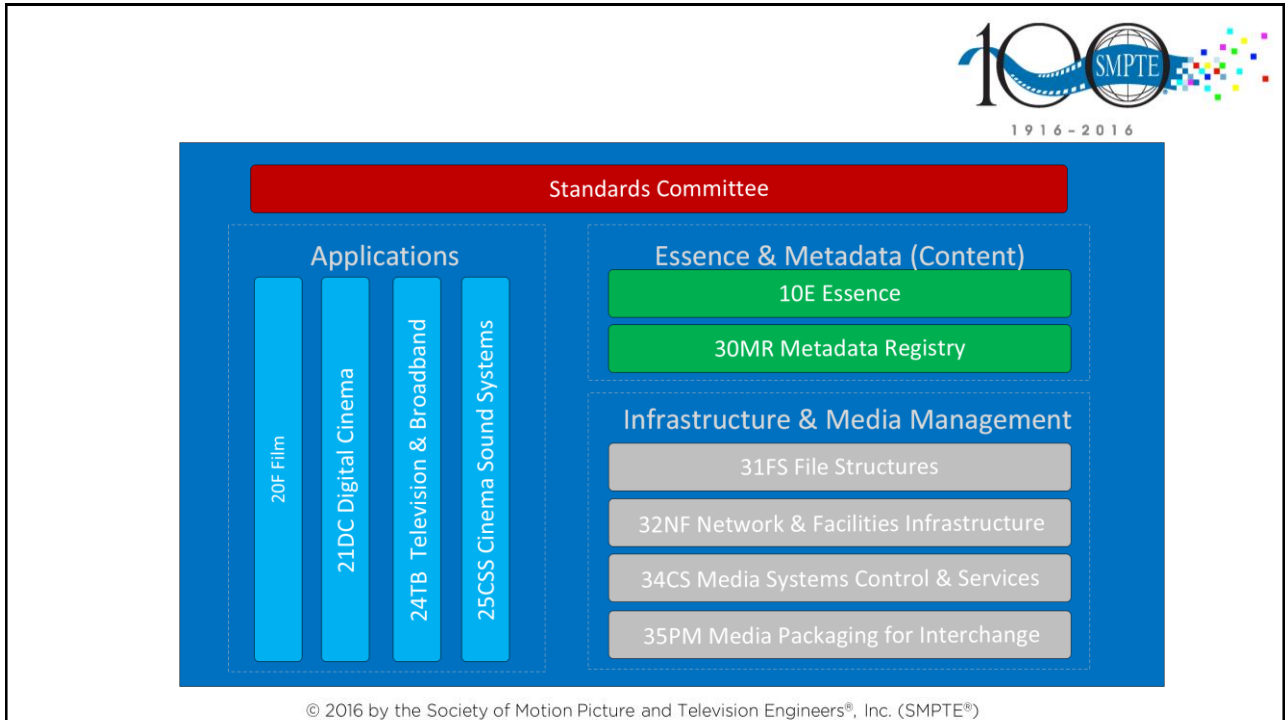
100 SMPTE
1916 – 2016

Standards Committee

Applications

20F Film

21DC Digital Cinema

24TB Television & Broadband

25CSS Cinema Sound Systems

Essence & Metadata (Content)

10E Essence

30MR Metadata Registry

Infrastructure & Media Management

31FS File Structures

32NF Network & Facilities Infrastructure

34CS Media Systems Control & Services

35PM Media Packaging for Interchange

© 2016 by the Society of Motion Picture and Television Engineers®, Inc. (SMPTE®)